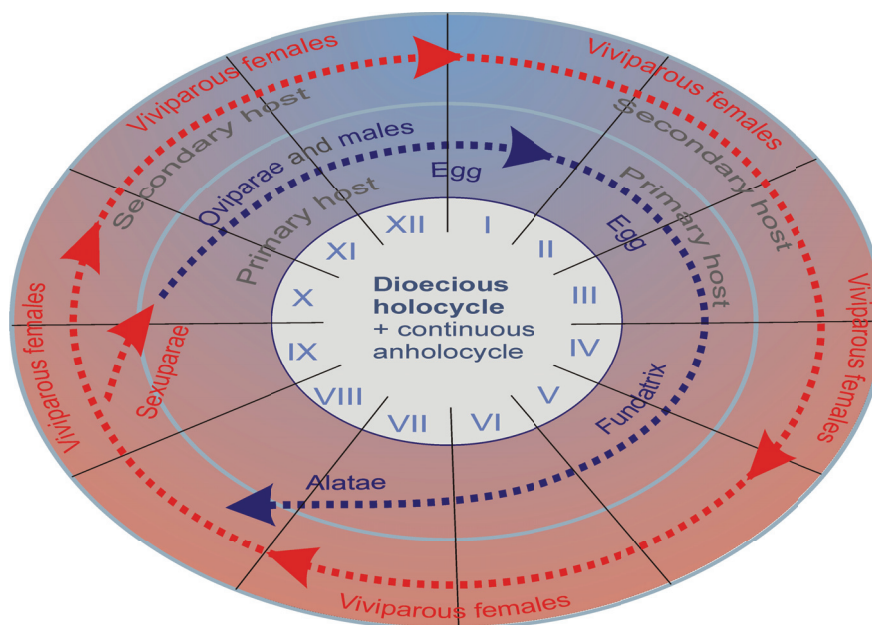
Viviparous females
Viviparous females
Secondary host
Secondary host
Oviparae and males
Egg
Primary host
Primary host
Egg
XII
I
II
XI
III
X
IV
IX
V
VIII
VII
VI
Dioecious holocycle
+ continuous anholocycle
Viviparous females
Viviparous females
Sexuparae
Fundatrix
Alatae
Viviparous females